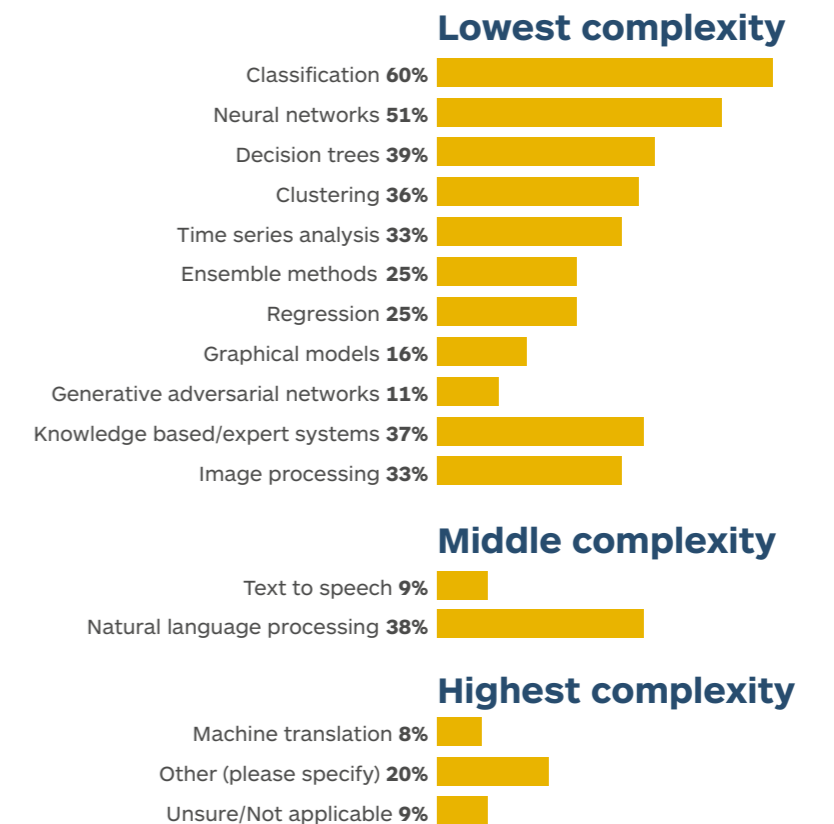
Lowest complexity

Classification 60%
Neural networks 51%
Decision trees 39%
Clustering 36%
Time series analysis 33%
Ensemble methods 25%
Regression 25%
Graphical models 16%
Generative adversarial networks 11%
Knowledge based/expert systems 37%
Image processing 33%

Middle complexity

Text to speech 9%
Natural language processing 38%

Highest complexity

Machine translation 8%
Other (please specify) 20%
Unsure/Not applicable 9%